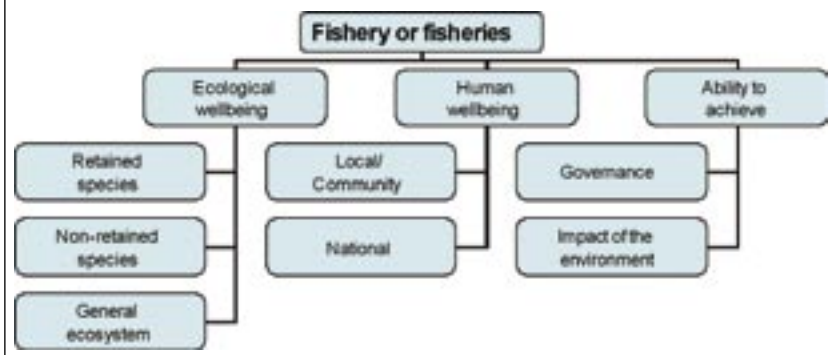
Fishery or fisheries

Ecological wellbeing

Human wellbeing

Ability to achieve

Retained species

Non-retained species

General ecosystem

Local/ Community

National

Governance

Impact of the environment